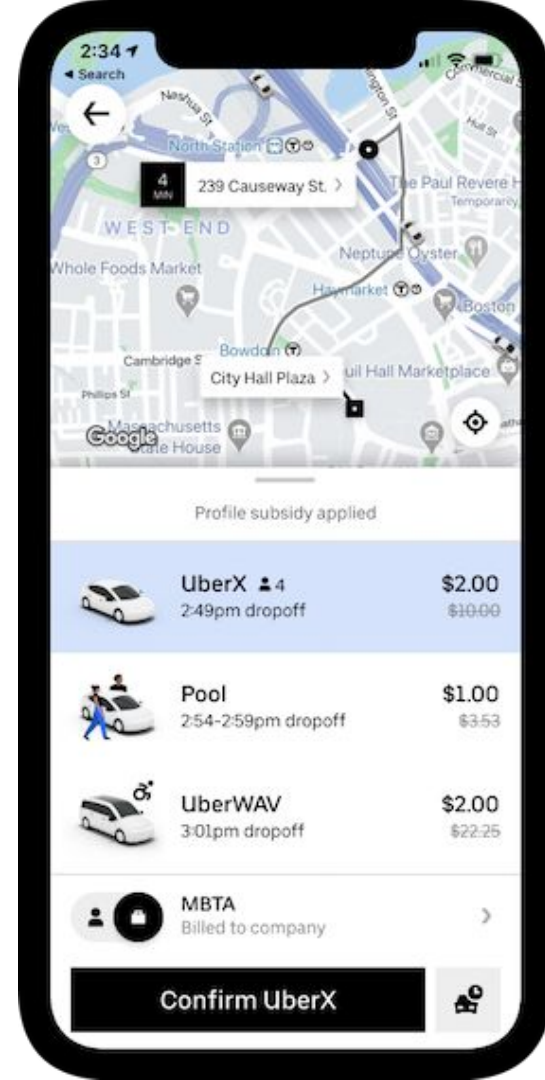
2:34
◂ Search

Nashua St
North Station
4 MIN
239 Causeway St. >
The Paul Revere H
Temporarily
Hull St
Commercial St
WEST END
Whole Foods Market
Neptune Oyster
Haymarket
Boston
Cambridge St
Bowdoin
City Hall Plaza >
uil Hall Marketplace
Phillips St
Massachusetts State House
Google

Profile subsidy applied

UberX 4
2:49pm dropoff
$2.00
$10.00

Pool
2:54-2:59pm dropoff
$1.00
$3.53

UberWAV
3:01pm dropoff
$2.00
$22.25

MBTA
Billed to company

Confirm UberX